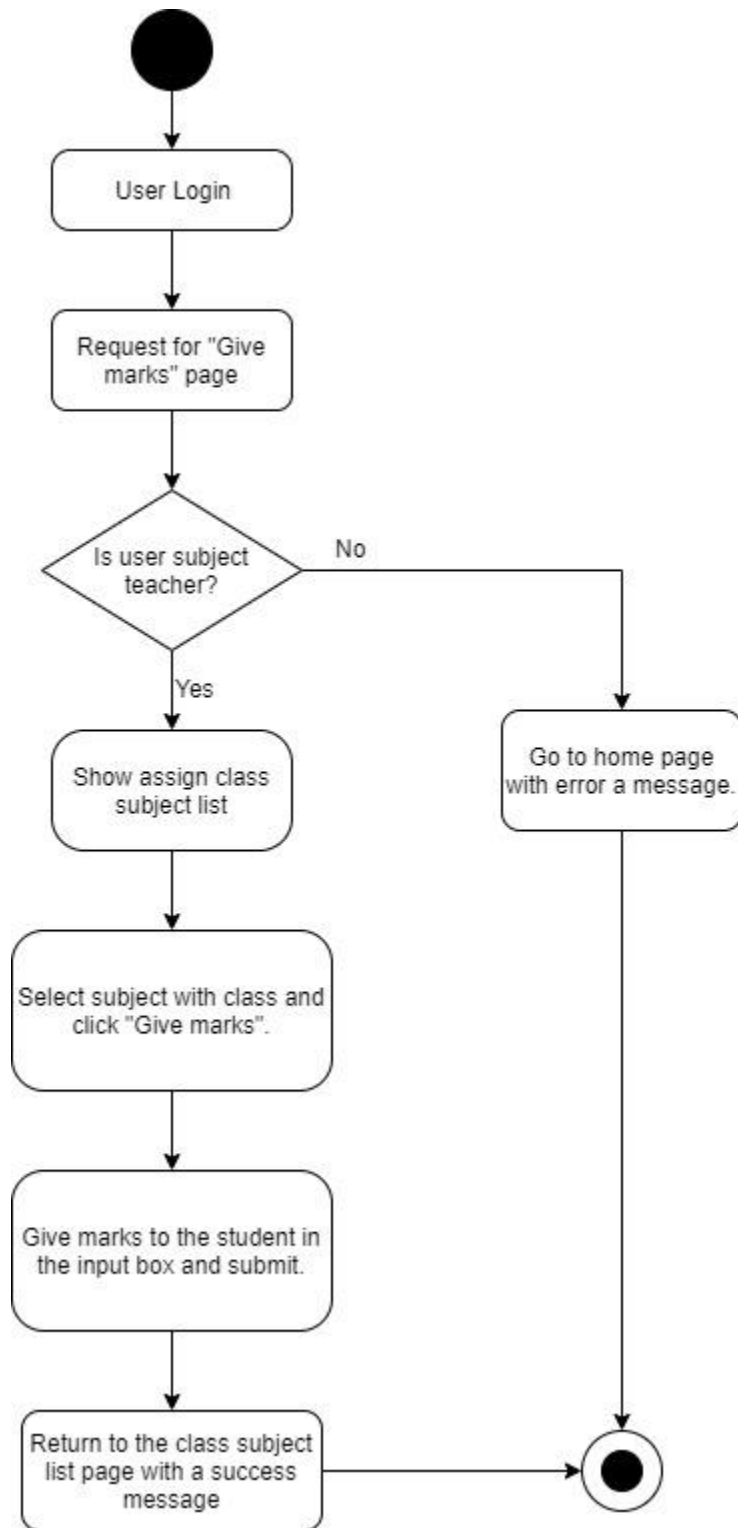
User Login

Request for "Give marks" page

Is user subject teacher?

No

Yes

Go to home page with error a message.

Show assign class subject list

Select subject with class and click "Give marks".

Give marks to the student in the input box and submit.

Return to the class subject list page with a success message